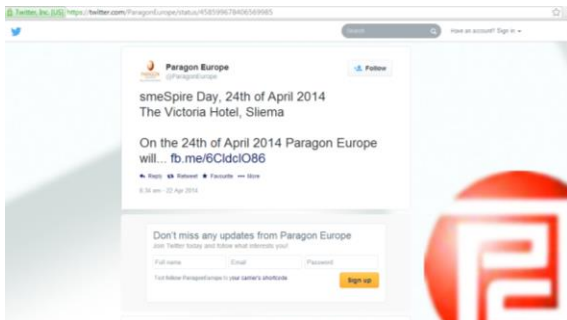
Twitter, Inc. [US] https://twitter.com/ParagonEurope/status/458599678406569985

Search

Have an account? Sign in

Paragon Europe
@ParagonEurope

Follow

smeSpire Day, 24th of April 2014
The Victoria Hotel, Sliema

On the 24th of April 2014 Paragon Europe will... fb.me/6CIdclO86

Reply Retweet Favourite More

6:34 am - 22 Apr 2014

Don't miss any updates from Paragon Europe
Join Twitter today and follow what interests you!

Full name Email Password

Text follow ParagonEurope to your carrier's shortcode

Sign up